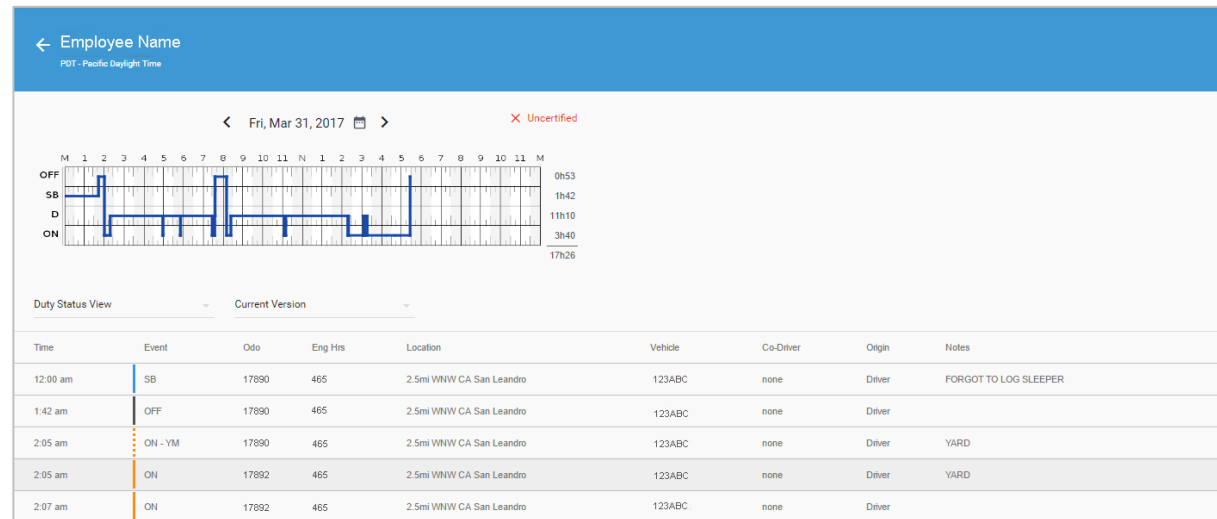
← Employee Name
PDT - Pacific Daylight Time

< Fri, Mar 31, 2017 >

✕ Uncertified

M 1 2 3 4 5 6 7 8 9 10 11 N 1 2 3 4 5 6 7 8 9 10 11 M

OFF 0h53
SB 1h42
D 11h10
ON 3h40
17h26

Duty Status View
Current Version

| Time | Event | Odo | Eng Hrs | Location | Vehicle | Co-Driver | Origin | Notes |
|---|---|---|---|---|---|---|---|---|
| 12:00 am | SB | 17890 | 465 | 2.5mi WNW CA San Leandro | 123ABC | none | Driver | FORGOT TO LOG SLEEPER |
| 1:42 am | OFF | 17890 | 465 | 2.5mi WNW CA San Leandro | 123ABC | none | Driver | |
| 2:05 am | ON - YM | 17890 | 465 | 2.5mi WNW CA San Leandro | 123ABC | none | Driver | YARD |
| 2:05 am | ON | 17892 | 465 | 2.5mi WNW CA San Leandro | 123ABC | none | Driver | YARD |
| 2:07 am | ON | 17892 | 465 | 2.5mi WNW CA San Leandro | 123ABC | none | Driver | |